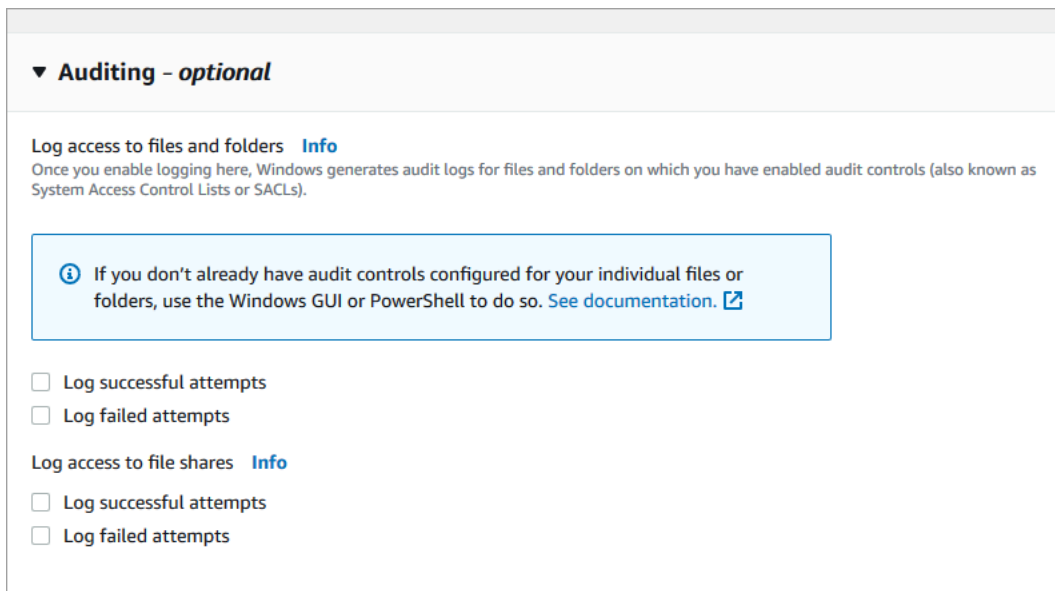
▼ Auditing - *optional*

Log access to files and folders Info
Once you enable logging here, Windows generates audit logs for files and folders on which you have enabled audit controls (also known as System Access Control Lists or SACLs).

If you don't already have audit controls configured for your individual files or folders, use the Windows GUI or PowerShell to do so. See documentation.

Log successful attempts
Log failed attempts

Log access to file shares Info

Log successful attempts
Log failed attempts